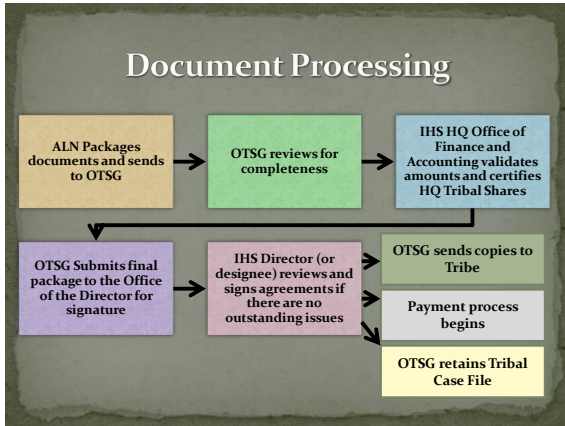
Document Processing

ALN Packages documents and sends to OTSG

OTSG reviews for completeness

IHS HQ Office of Finance and Accounting validates amounts and certifies HQ Tribal Shares

OTSG Submits final package to the Office of the Director for signature

IHS Director (or designee) reviews and signs agreements if there are no outstanding issues

OTSG sends copies to Tribe

Payment process begins

OTSG retains Tribal Case File